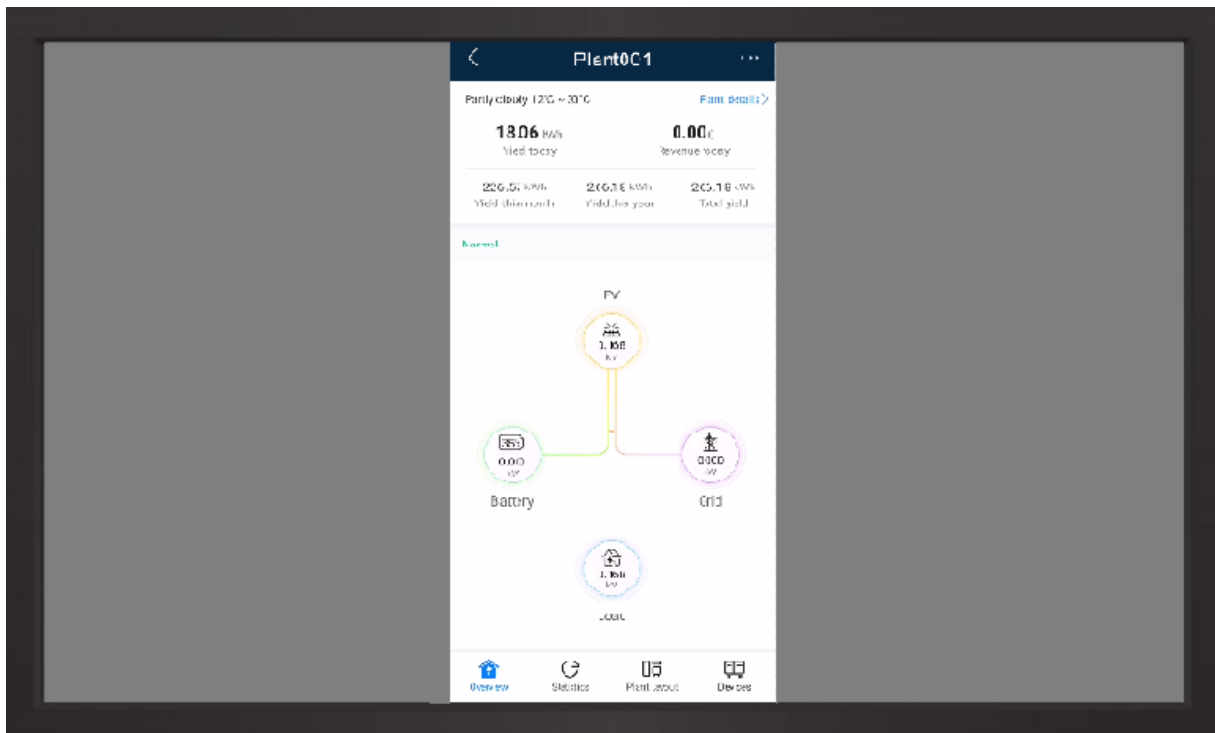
Plant001 ···

Partly cloudy 12°C ~ 20°C
Plant details >

18.06 kWh
Yield today

0.00 €
Revenue today

206.57 kWh
Yield this month

206.18 kWh
Yield this year

206.18 kWh
Total yield

Normal

PV
1.166 kW

0.000 kW
Battery

0.000 kW
Grid

1.166 kW
Load

Overview
Statistics
Plant layout
Devices